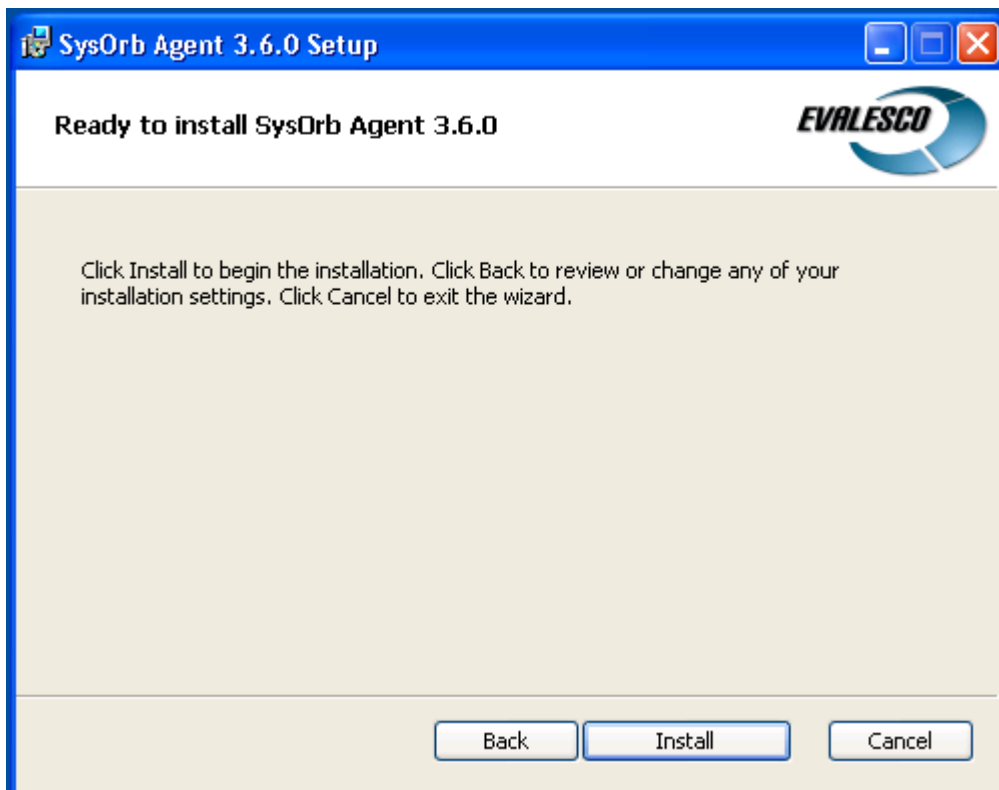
SysOrb Agent 3.6.0 Setup

Ready to install SysOrb Agent 3.6.0

EVALESCO

Click Install to begin the installation. Click Back to review or change any of your installation settings. Click Cancel to exit the wizard.

Back

Install

Cancel